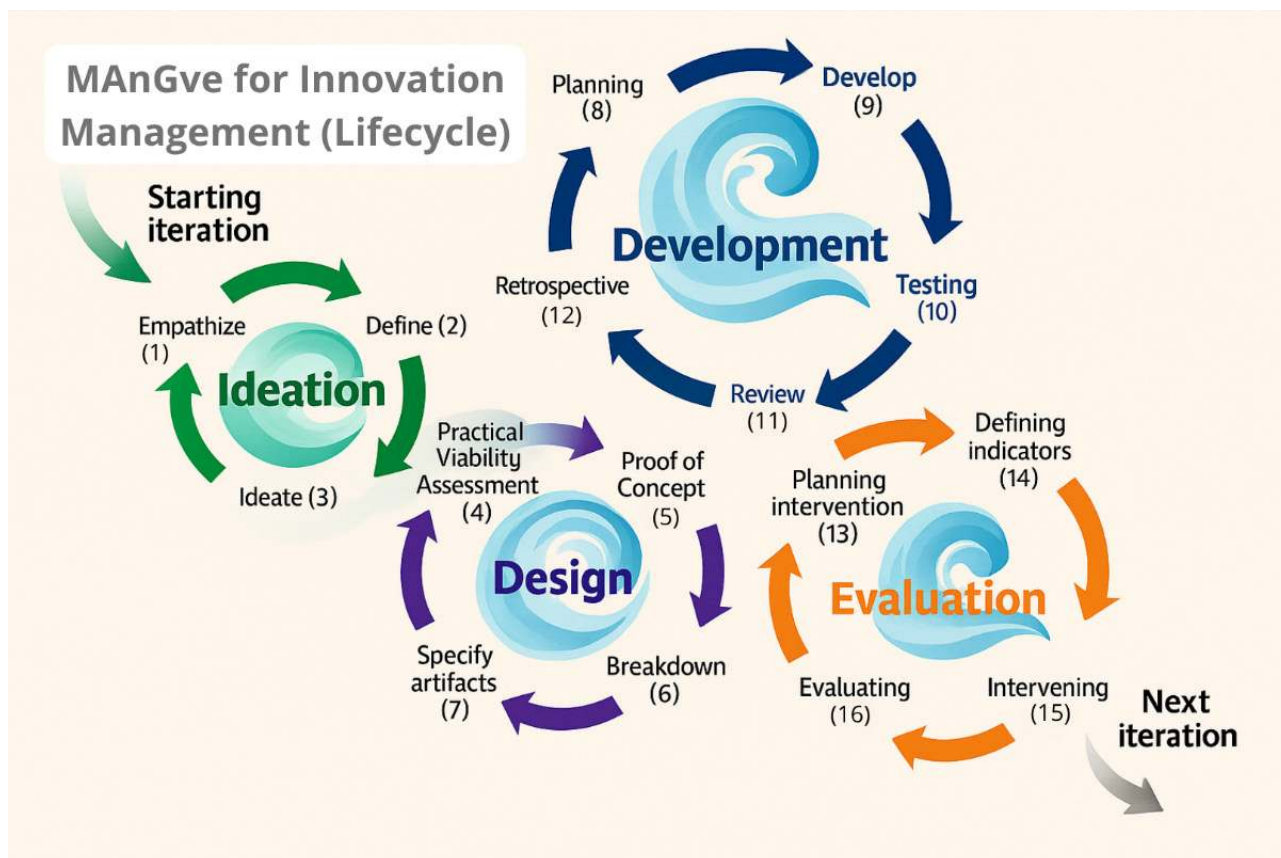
MAnGve for Innovation Management (Lifecycle)

Starting iteration

Empathize (1)

Define (2)

Ideation

Ideate (3)

Practical Viability Assessment (4)

Proof of Concept (5)

Design

Breakdown (6)

Specify artifacts (7)

Planning (8)

Develop (9)

Development

Testing (10)

Review (11)

Retrospective (12)

Planning intervention (13)

Defining indicators (14)

Evaluation

Intervening (15)

Evaluating (16)

Next iteration